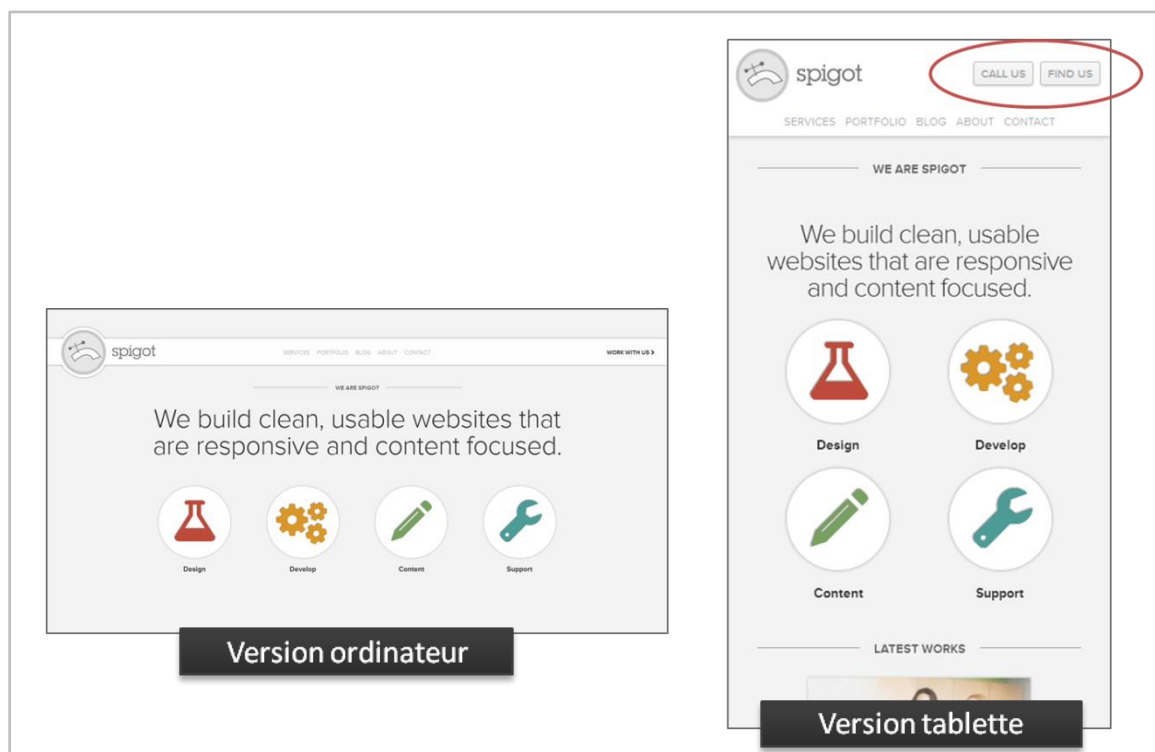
spigot

CALL US FIND US

SERVICES PORTFOLIO BLOG ABOUT CONTACT

WE ARE SPIGOT

We build clean, usable websites that are responsive and content focused.

Design

Develop

Content

Support

LATEST WORKS

Version tablette

spigot

SERVICES PORTFOLIO BLOG ABOUT CONTACT

WORK WITH US >

WE ARE SPIGOT

We build clean, usable websites that are responsive and content focused.

Design

Develop

Content

Support

Version ordinateur